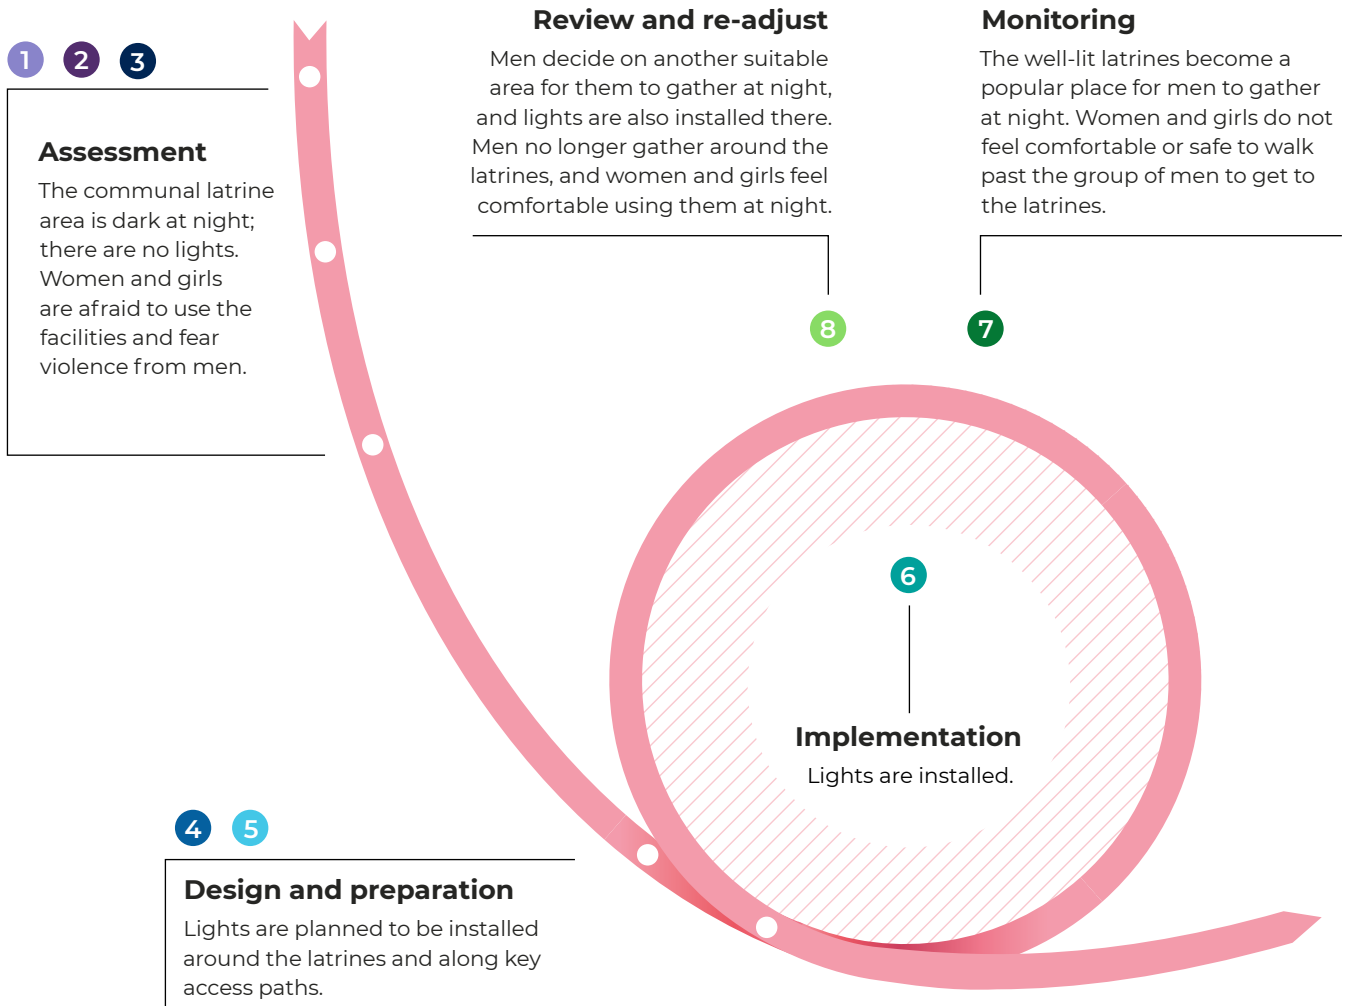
1 2 3

Assessment
The communal latrine area is dark at night; there are no lights. Women and girls are afraid to use the facilities and fear violence from men.

Review and re-adjust
Men decide on another suitable area for them to gather at night, and lights are also installed there. Men no longer gather around the latrines, and women and girls feel comfortable using them at night.

Monitoring
The well-lit latrines become a popular place for men to gather at night. Women and girls do not feel comfortable or safe to walk past the group of men to get to the latrines.

8 7

6

Implementation
Lights are installed.

4 5

Design and preparation
Lights are planned to be installed around the latrines and along key access paths.